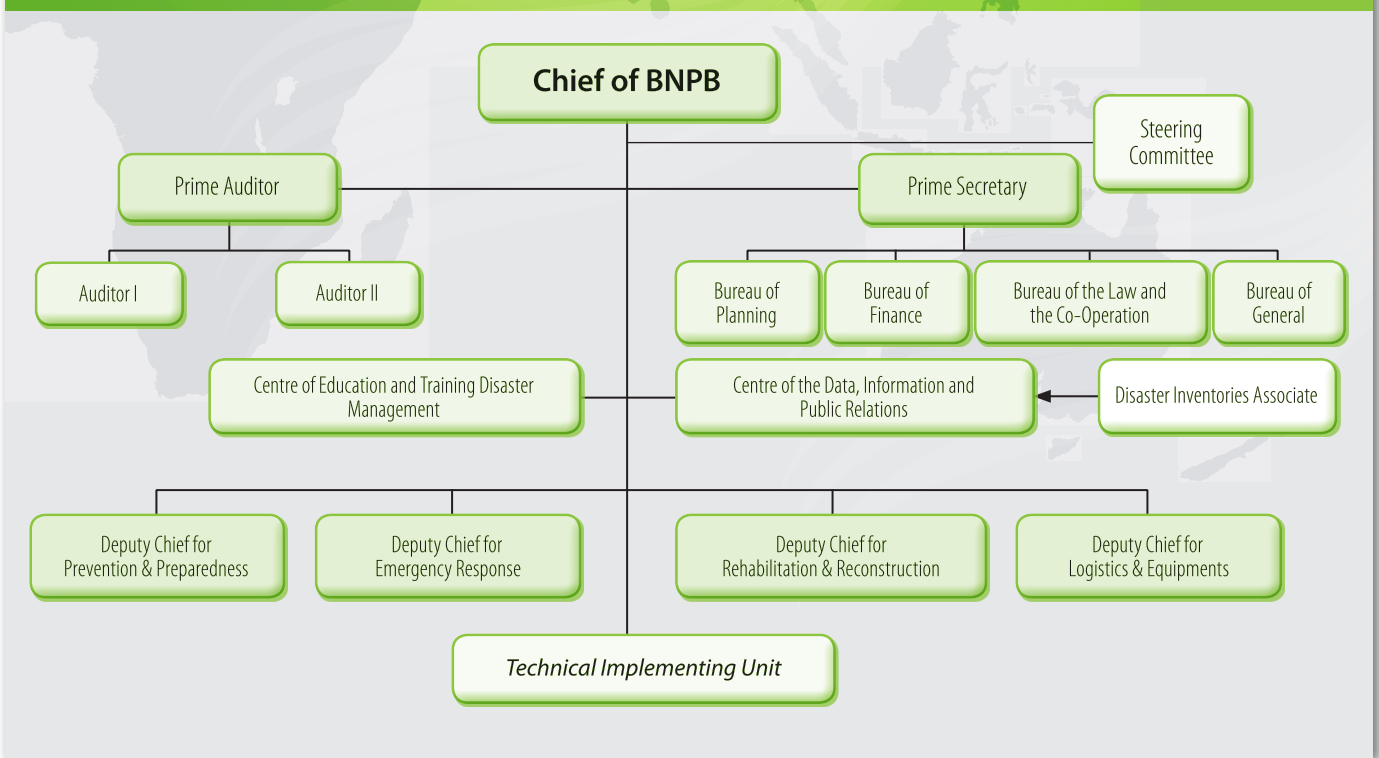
Chief of BNPB

Steering Committee

Prime Auditor

Prime Secretary

Auditor I

Auditor II

Bureau of Planning

Bureau of Finance

Bureau of the Law and the Co-Operation

Bureau of General

Centre of Education and Training Disaster Management

Centre of the Data, Information and Public Relations

Disaster Inventories Associate

Deputy Chief for Prevention & Preparedness

Deputy Chief for Emergency Response

Deputy Chief for Rehabilitation & Reconstruction

Deputy Chief for Logistics & Equipments

Technical Implementing Unit